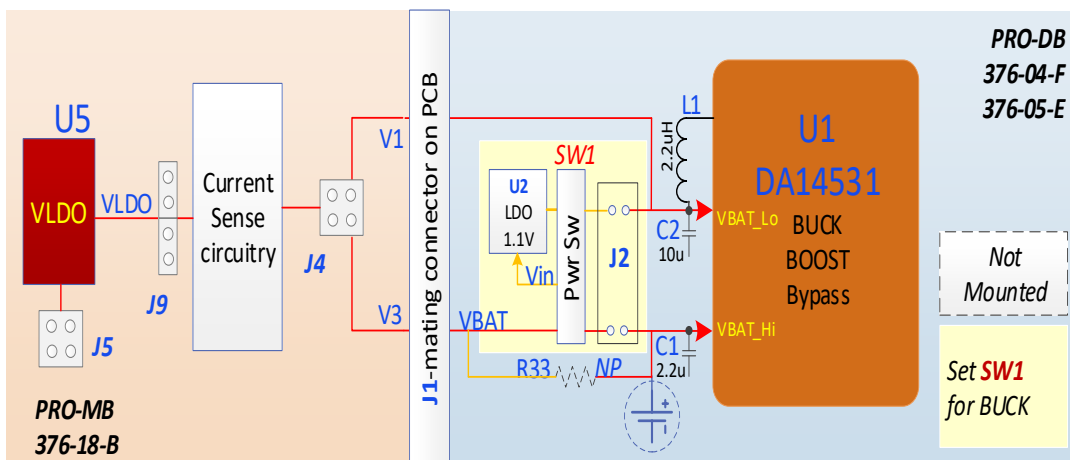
U5

VLDO

VLDO

J9

J5

Current Sense circuitry

J4

V1

V3

J1-mating connector on PCB

PRO-MB 376-18-B

SW1

U2 LDO 1.1V

Vin

Pwr Sw

J2

VBAT

R33

NP

L1

2.2uH

C2

10u

C1

2.2u

VBAT_Lo

VBAT_Hi

U1 DA14531

BUCK BOOST Bypass

PRO-DB 376-04-F 376-05-E

Not Mounted

Set SW1 for BUCK